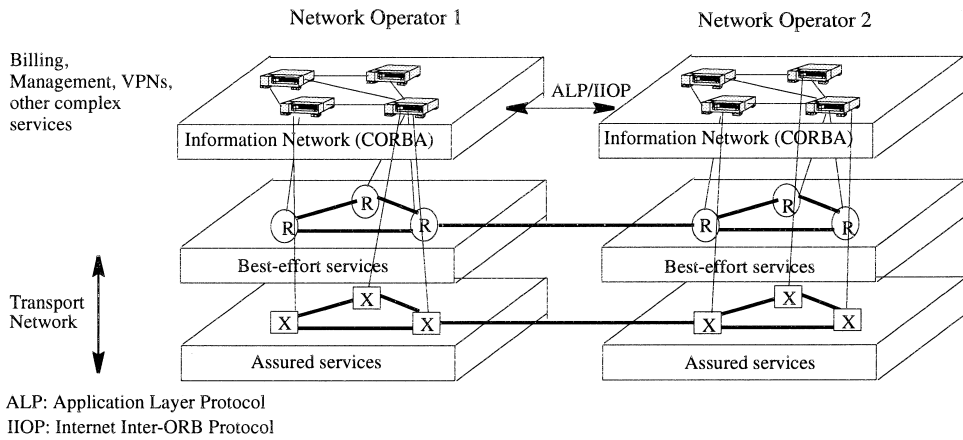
Network Operator 1

Network Operator 2

Billing, Management, VPNs, other complex services

ALP/IIOP

Information Network (CORBA)

Information Network (CORBA)

R R R

R R R

Best-effort services

Best-effort services

Transport Network

X X X

X X X

Assured services

Assured services

ALP: Application Layer Protocol
IIOP: Internet Inter-ORB Protocol